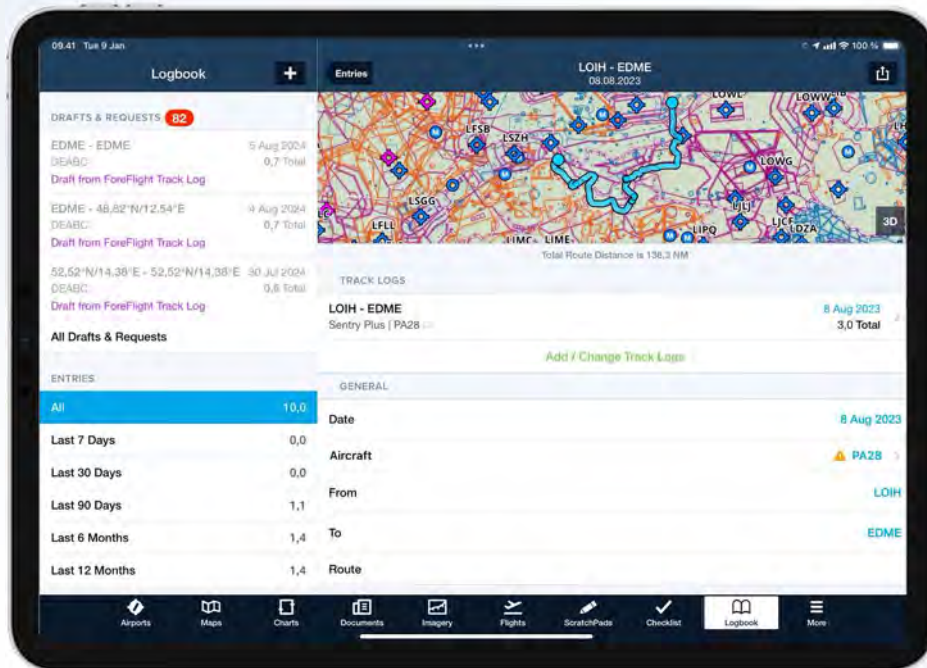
09:41 Tue 9 Jan

100 %

Logbook

+

DRAFTS & REQUESTS 82

EDME - EDME 5 Aug 2024
DEABC 0,7 Total
Draft from ForeFlight Track Log

EDME - 48,82°N/12,54°E 4 Aug 2024
DEABC 0,7 Total
Draft from ForeFlight Track Log

52,52°N/14,38°E - 52,52°N/14,38°E 30 Jul 2024
DEABC 0,6 Total
Draft from ForeFlight Track Log

All Drafts & Requests

ENTRIES

All 10,0

Last 7 Days 0,0

Last 30 Days 0,0

Last 90 Days 1,1

Last 6 Months 1,4

Last 12 Months 1,4

Entries

LOIH - EDME
08.08.2023

LOWL LOWW LFSB LSZH LOWG LSGG LFLL LJLJ LIPQ LJCF LDZA LIMC LIME

3D

Total Route Distance is 136,3 NM

TRACK LOGS

LOIH - EDME 8 Aug 2023
Sentry Plus | PA28 3,0 Total

Add / Change Track Logs

GENERAL

Date 8 Aug 2023

Aircraft PA28

From LOIH

To EDME

Route

Airports Maps Charts Documents Imagery Flights ScratchPads Checklist Logbook More